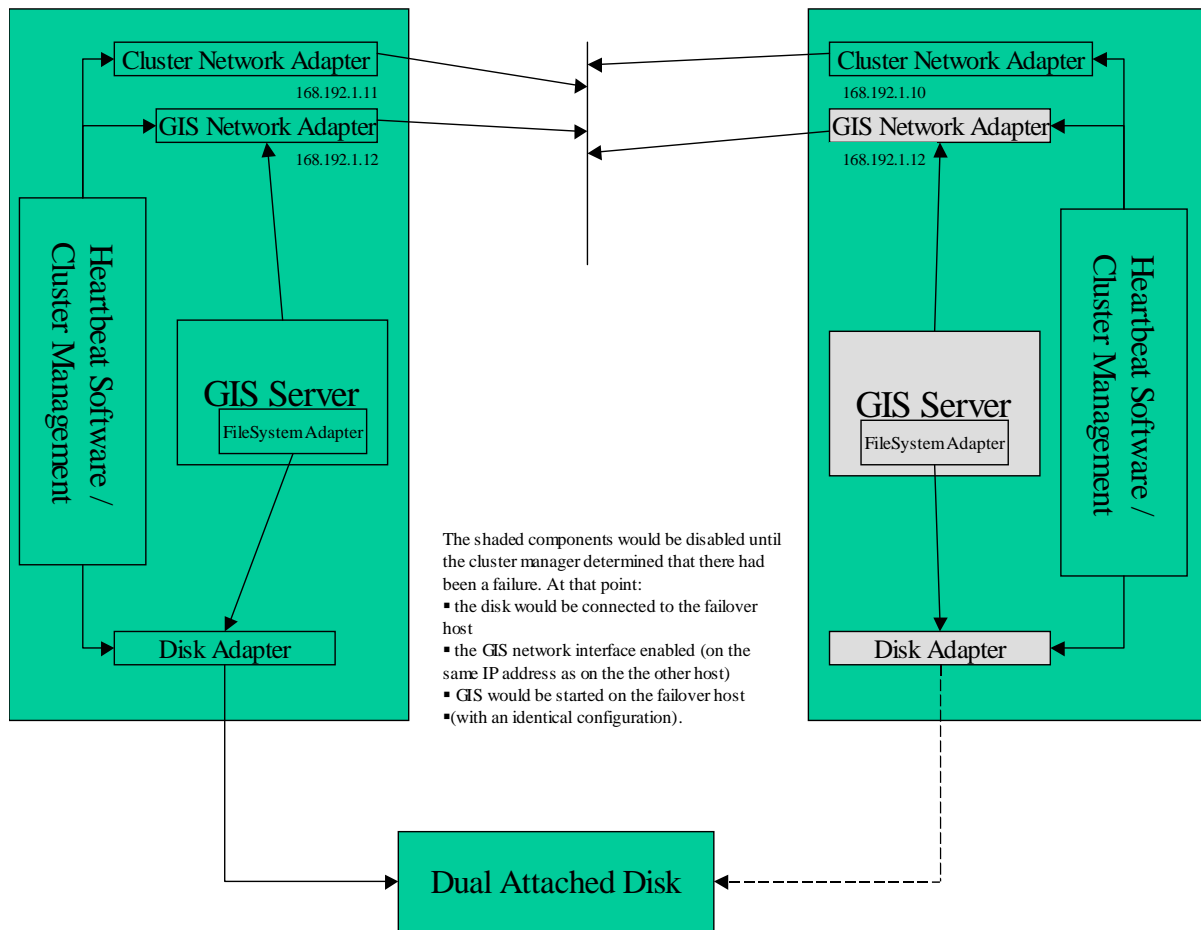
Cluster Network Adapter
168.192.1.11
GIS Network Adapter
168.192.1.12
Heartbeat Software / Cluster Management
GIS Server
FileSystemAdapter
Disk Adapter

Cluster Network Adapter
168.192.1.10
GIS Network Adapter
168.192.1.12
Heartbeat Software / Cluster Management
GIS Server
FileSystemAdapter
Disk Adapter

The shaded components would be disabled until the cluster manager determined that there had been a failure. At that point:
▪ the disk would be connected to the failover host
▪ the GIS network interface enabled (on the same IP address as on the the other host)
▪ GIS would be started on the failover host
▪(with an identical configuration).

Dual Attached Disk